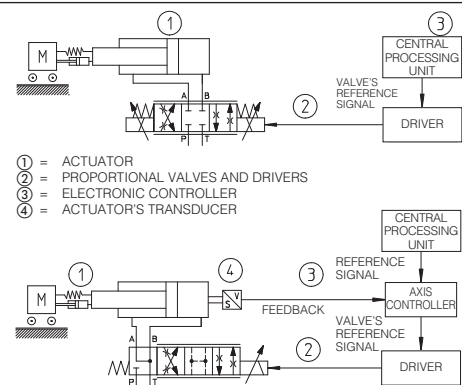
1

3

CENTRAL PROCESSING UNIT

M

VALVE'S REFERENCE SIGNAL

A B

2

DRIVER

P T

1 = ACTUATOR
2 = PROPORTIONAL VALVES AND DRIVERS
3 = ELECTRONIC CONTROLLER
4 = ACTUATOR'S TRANSDUCER

CENTRAL PROCESSING UNIT

REFERENCE SIGNAL

1

4

3

M

AXIS CONTROLLER

FEEDBACK

VALVE'S REFERENCE SIGNAL

A B

2

DRIVER

P T